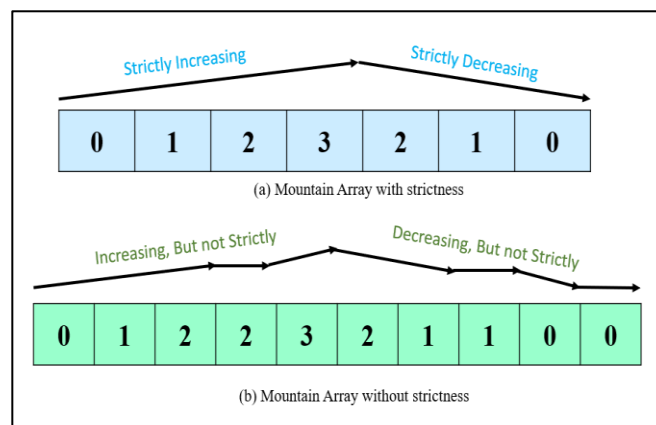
Strictly Increasing

Strictly Decreasing

| 0 | 1 | 2 | 3 | 2 | 1 | 0 |
|---|---|---|---|---|---|---|

(a) Mountain Array with strictness

Increasing, But not Strictly

Decreasing, But not Strictly

| 0 | 1 | 2 | 2 | 3 | 2 | 1 | 1 | 0 | 0 |
|---|---|---|---|---|---|---|---|---|---|

(b) Mountain Array without strictness